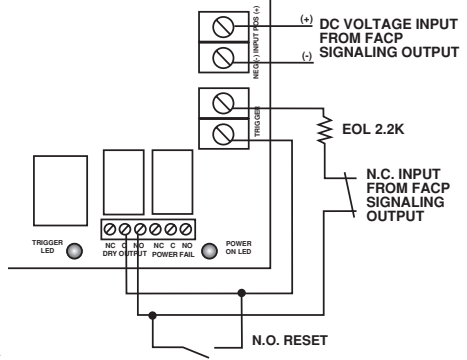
(+) DC VOLTAGE INPUT FROM FACP
(-) SIGNALING OUTPUT

NEG (-) INPUT POS (+)

TRIGGER

EOL 2.2K

N.C. INPUT FROM FACP SIGNALING OUTPUT

TRIGGER LED

NC C NO
DRY OUTPUT

NC C NO
POWER FAIL

POWER ON LED

N.O. RESET